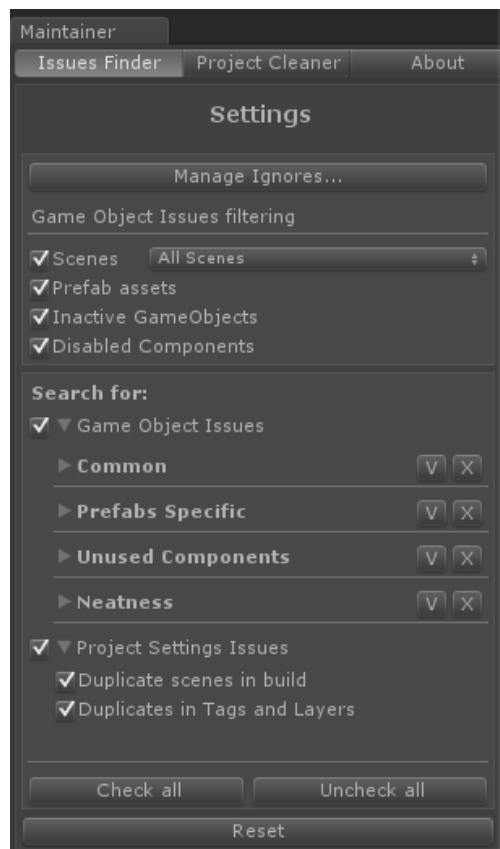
Maintainer

Issues Finder | Project Cleaner | About

Settings

Manage Ignores...

Game Object Issues filtering

Scenes All Scenes
Prefab assets
Inactive GameObjects
Disabled Components

Search for:
Game Object Issues
Common V X
Prefabs Specific V X
Unused Components V X
Neatness V X
Project Settings Issues
Duplicate scenes in build
Duplicates in Tags and Layers

Check all | Uncheck all

Reset